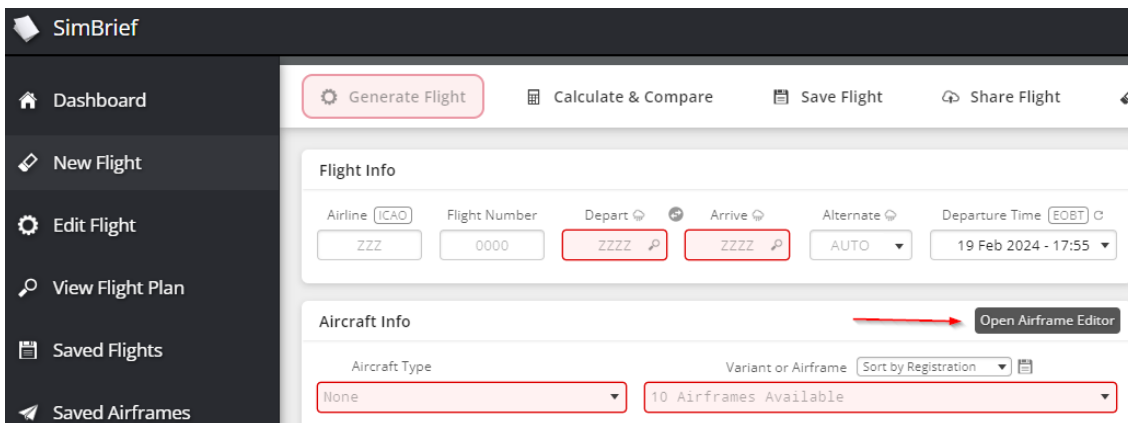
SimBrief

Dashboard

New Flight

Edit Flight

View Flight Plan

Saved Flights

Saved Airframes

Generate Flight

Calculate & Compare

Save Flight

Share Flight

Flight Info

Airline ICAO

ZZZ

Flight Number

0000

Depart

ZZZZ

Arrive

ZZZZ

Alternate

AUTO

Departure Time EOBT

19 Feb 2024 - 17:55

Aircraft Info

Open Airframe Editor

Aircraft Type

None

Variant or Airframe

Sort by Registration

10 Airframes Available